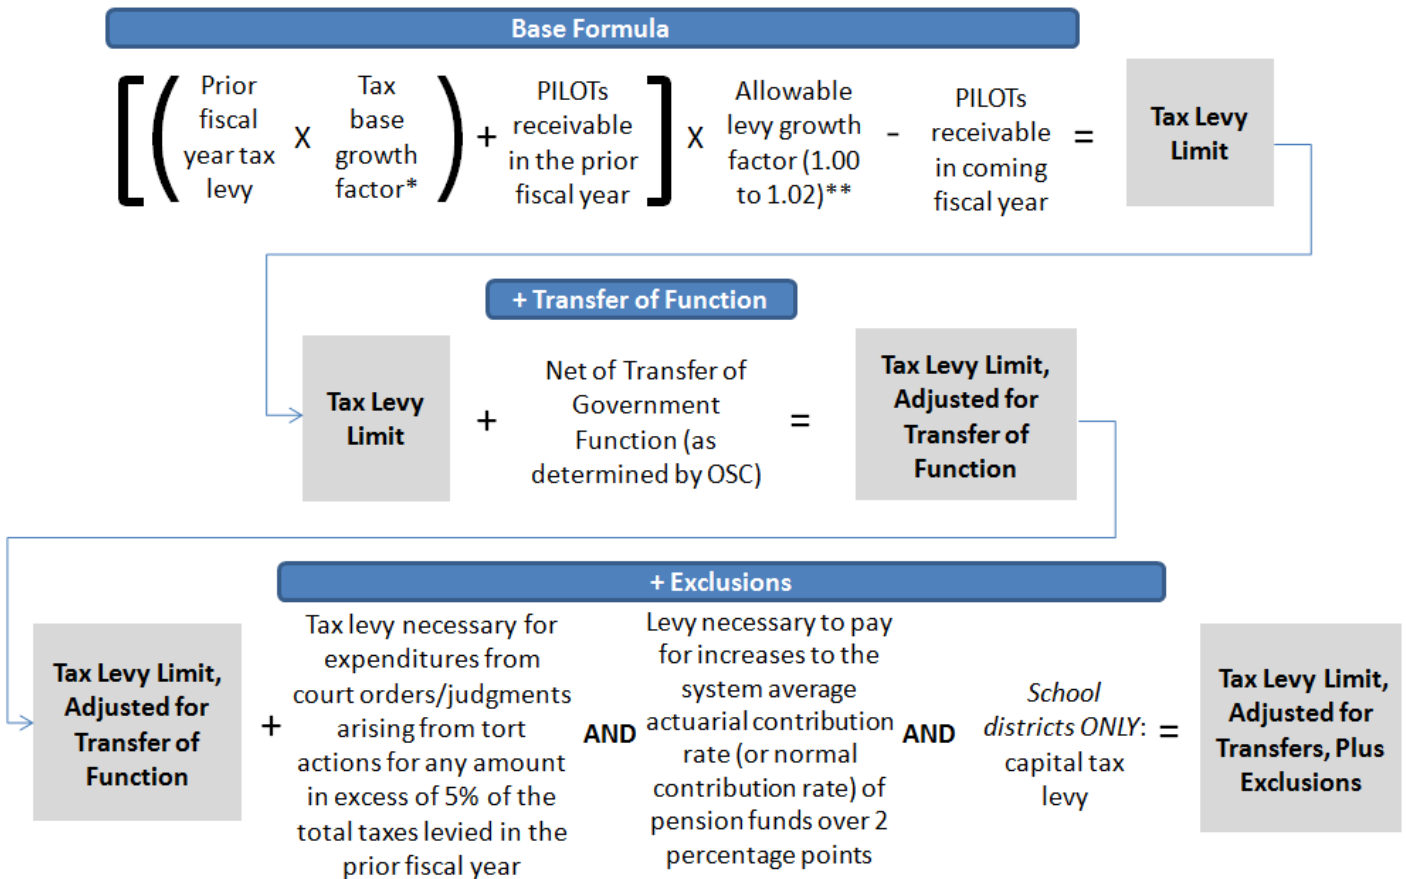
Base Formula

[ ( Prior fiscal year tax levy X Tax base growth factor* ) + PILOTs receivable in the prior fiscal year ] X Allowable levy growth factor (1.00 to 1.02)** - PILOTs receivable in coming fiscal year = Tax Levy Limit

+ Transfer of Function

Tax Levy Limit + Net of Transfer of Government Function (as determined by OSC) = Tax Levy Limit, Adjusted for Transfer of Function

+ Exclusions

Tax Levy Limit, Adjusted for Transfer of Function + Tax levy necessary for expenditures from court orders/judgments arising from tort actions for any amount in excess of 5% of the total taxes levied in the prior fiscal year AND Levy necessary to pay for increases to the system average actuarial contribution rate (or normal contribution rate) of pension funds over 2 percentage points AND School districts ONLY: capital tax levy = Tax Levy Limit, Adjusted for Transfers, Plus Exclusions